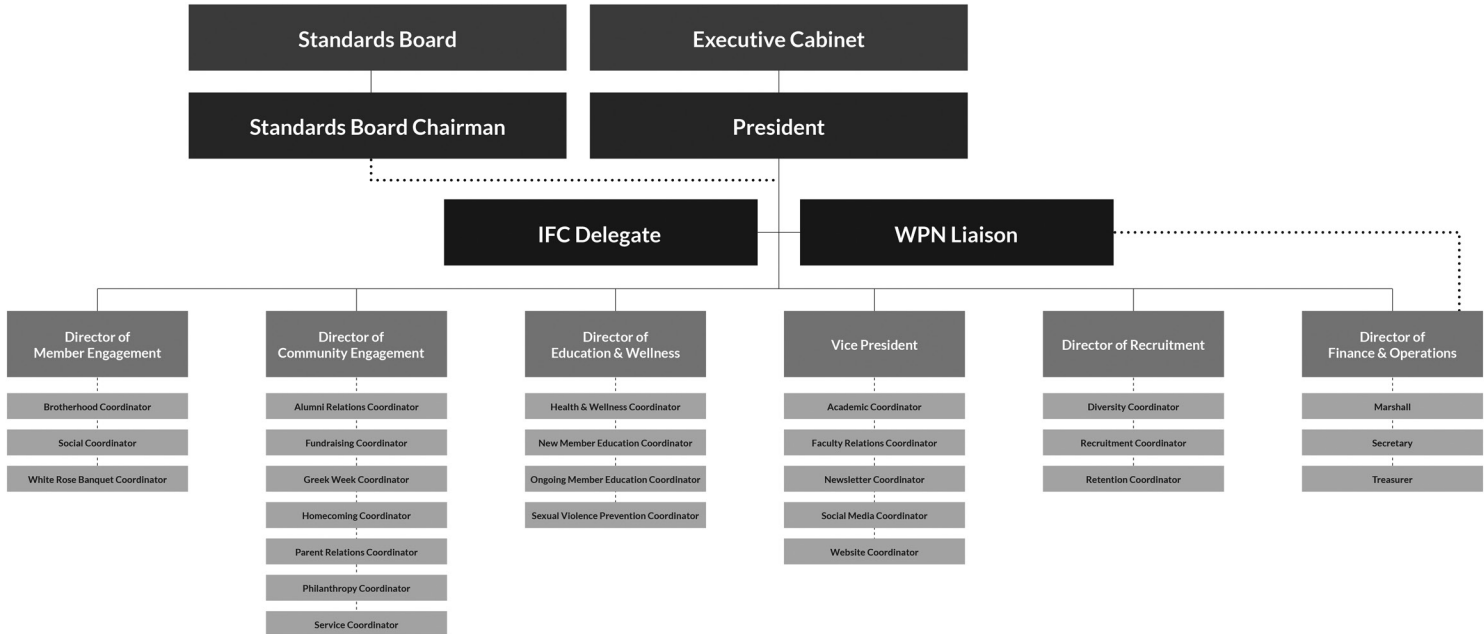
Standards Board

Executive Cabinet

Standards Board Chairman

President

IFC Delegate

WPN Liaison

Director of Member Engagement

Brotherhood Coordinator

Social Coordinator

White Rose Banquet Coordinator

Director of Community Engagement

Alumni Relations Coordinator

Fundraising Coordinator

Greek Week Coordinator

Homecoming Coordinator

Parent Relations Coordinator

Philanthropy Coordinator

Service Coordinator

Director of Education & Wellness

Health & Wellness Coordinator

New Member Education Coordinator

Ongoing Member Education Coordinator

Sexual Violence Prevention Coordinator

Vice President

Academic Coordinator

Faculty Relations Coordinator

Newsletter Coordinator

Social Media Coordinator

Website Coordinator

Director of Recruitment

Diversity Coordinator

Recruitment Coordinator

Retention Coordinator

Director of Finance & Operations

Marshall

Secretary

Treasurer